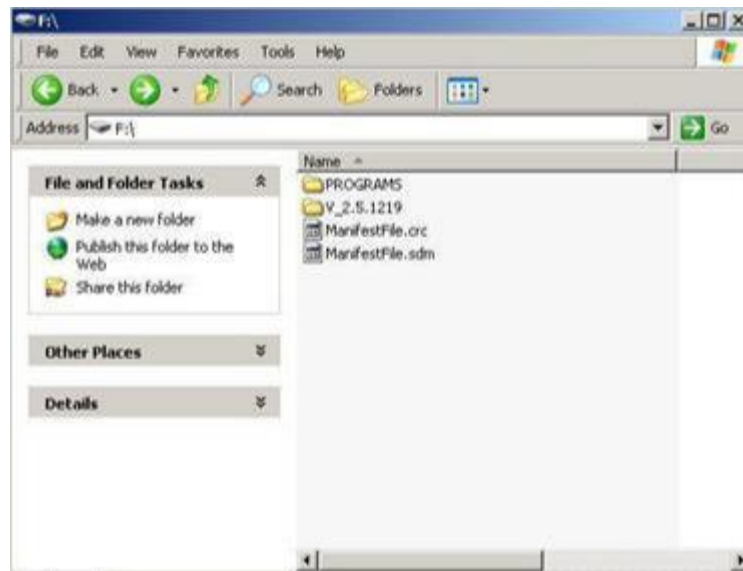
F:\

File Edit View Favorites Tools Help

Back Search Folders

Address F:\

Go

File and Folder Tasks

Make a new folder

Publish this folder to the Web

Share this folder

Other Places

Details

Name

PROGRAMS

V_2.5.1219

ManifestFile.crc

ManifestFile.sdm